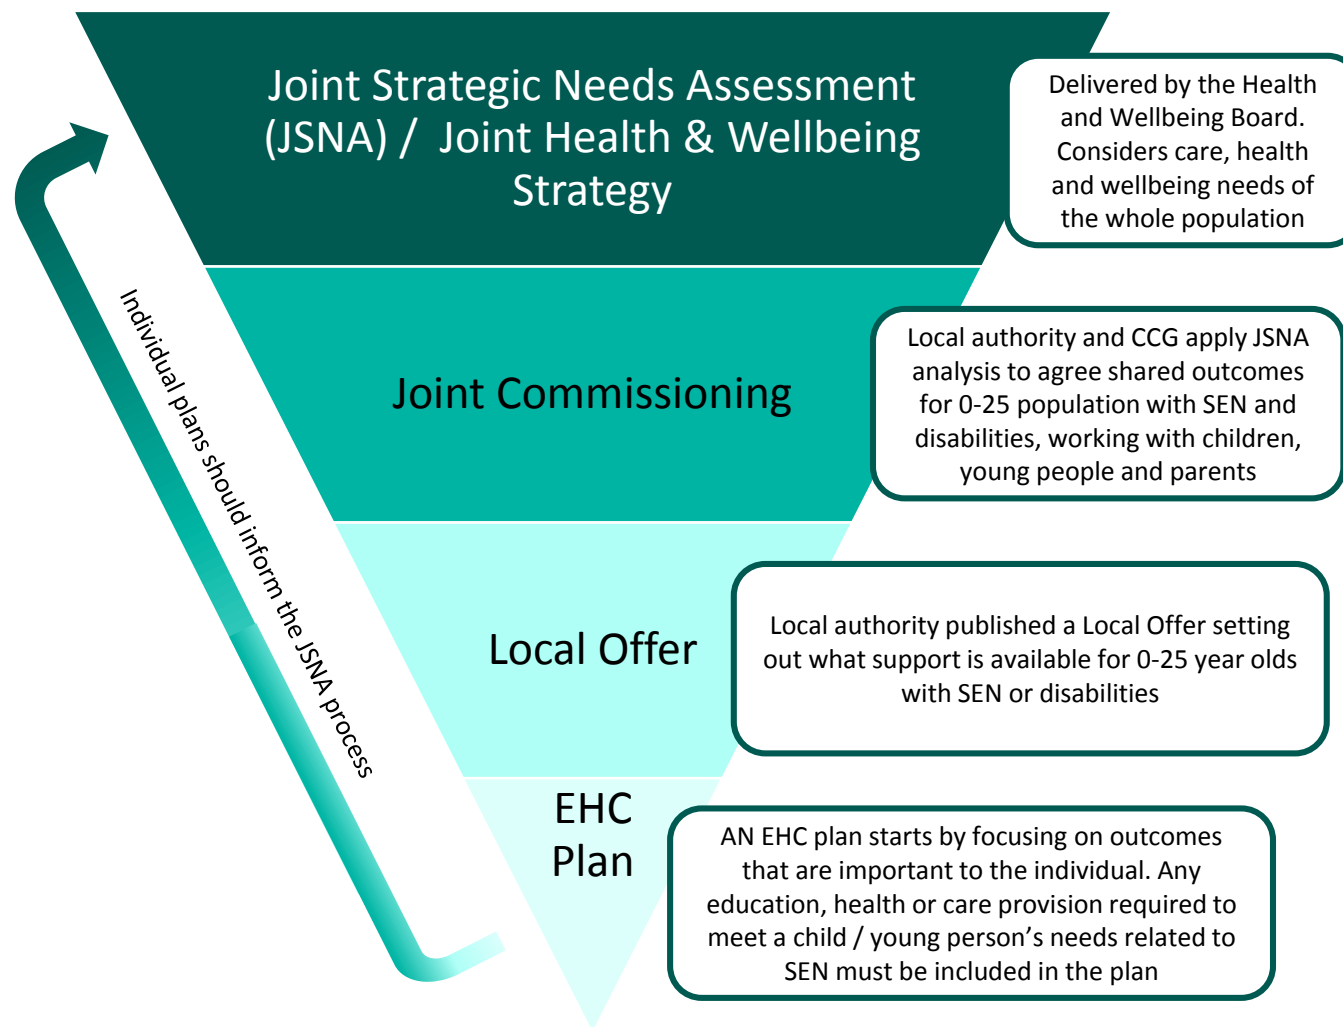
Joint Strategic Needs Assessment (JSNA) / Joint Health & Wellbeing Strategy

Delivered by the Health and Wellbeing Board. Considers care, health and wellbeing needs of the whole population

Joint Commissioning

Local authority and CCG apply JSNA analysis to agree shared outcomes for 0-25 population with SEN and disabilities, working with children, young people and parents

Local Offer

Local authority published a Local Offer setting out what support is available for 0-25 year olds with SEN or disabilities

EHC Plan

AN EHC plan starts by focusing on outcomes that are important to the individual. Any education, health or care provision required to meet a child / young person's needs related to SEN must be included in the plan

Individual plans should inform the JSNA process